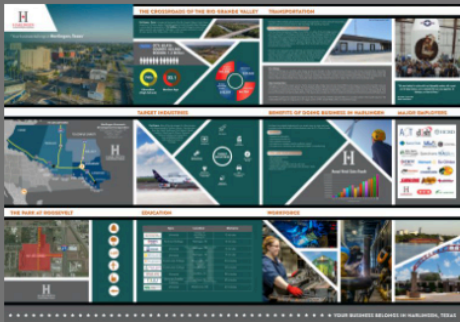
THE CROSSROADS OF THE RIO GRANDE VALLEY

TRANSPORTATION

TARGET INDUSTRIES

BENEFITS OF DOING BUSINESS IN HARLINGEN

MAJOR EMPLOYERS

THE PARK AT ROOSEVELT

EDUCATION

WORKFORCE

YOUR BUSINESS BELONGS IN HARLINGEN, TEXAS